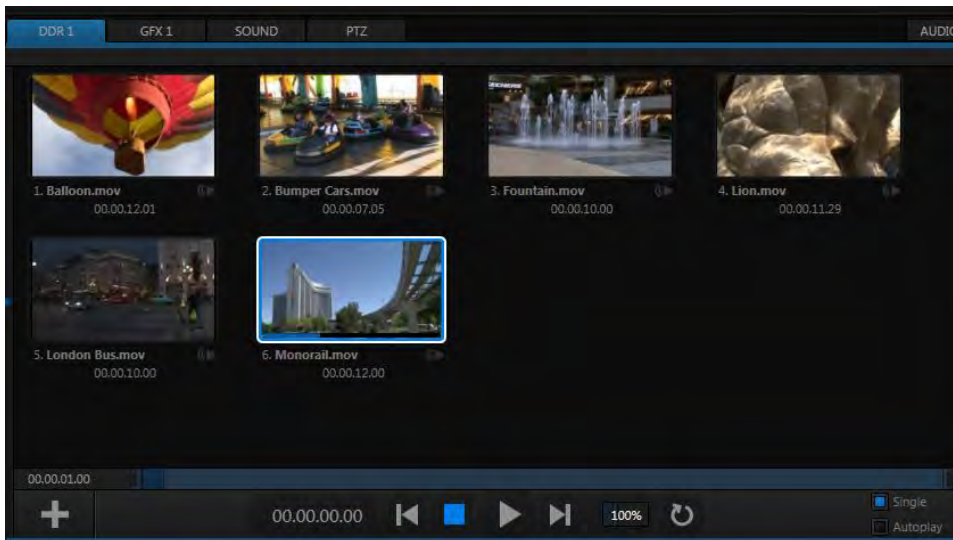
DDR 1 GFX 1 SOUND PTZ AUDIO

1. Balloon.mov
00.00.12.01

2. Bumper Cars.mov
00.00.07.05

3. Fountain.mov
00.00.10.00

4. Lion.mov
00.00.11.29

5. London Bus.mov
00.00.10.00

6. Monorail.mov
00.00.12.00

00.00.01.00

00.00.00.00

100%

Single

Autoplay